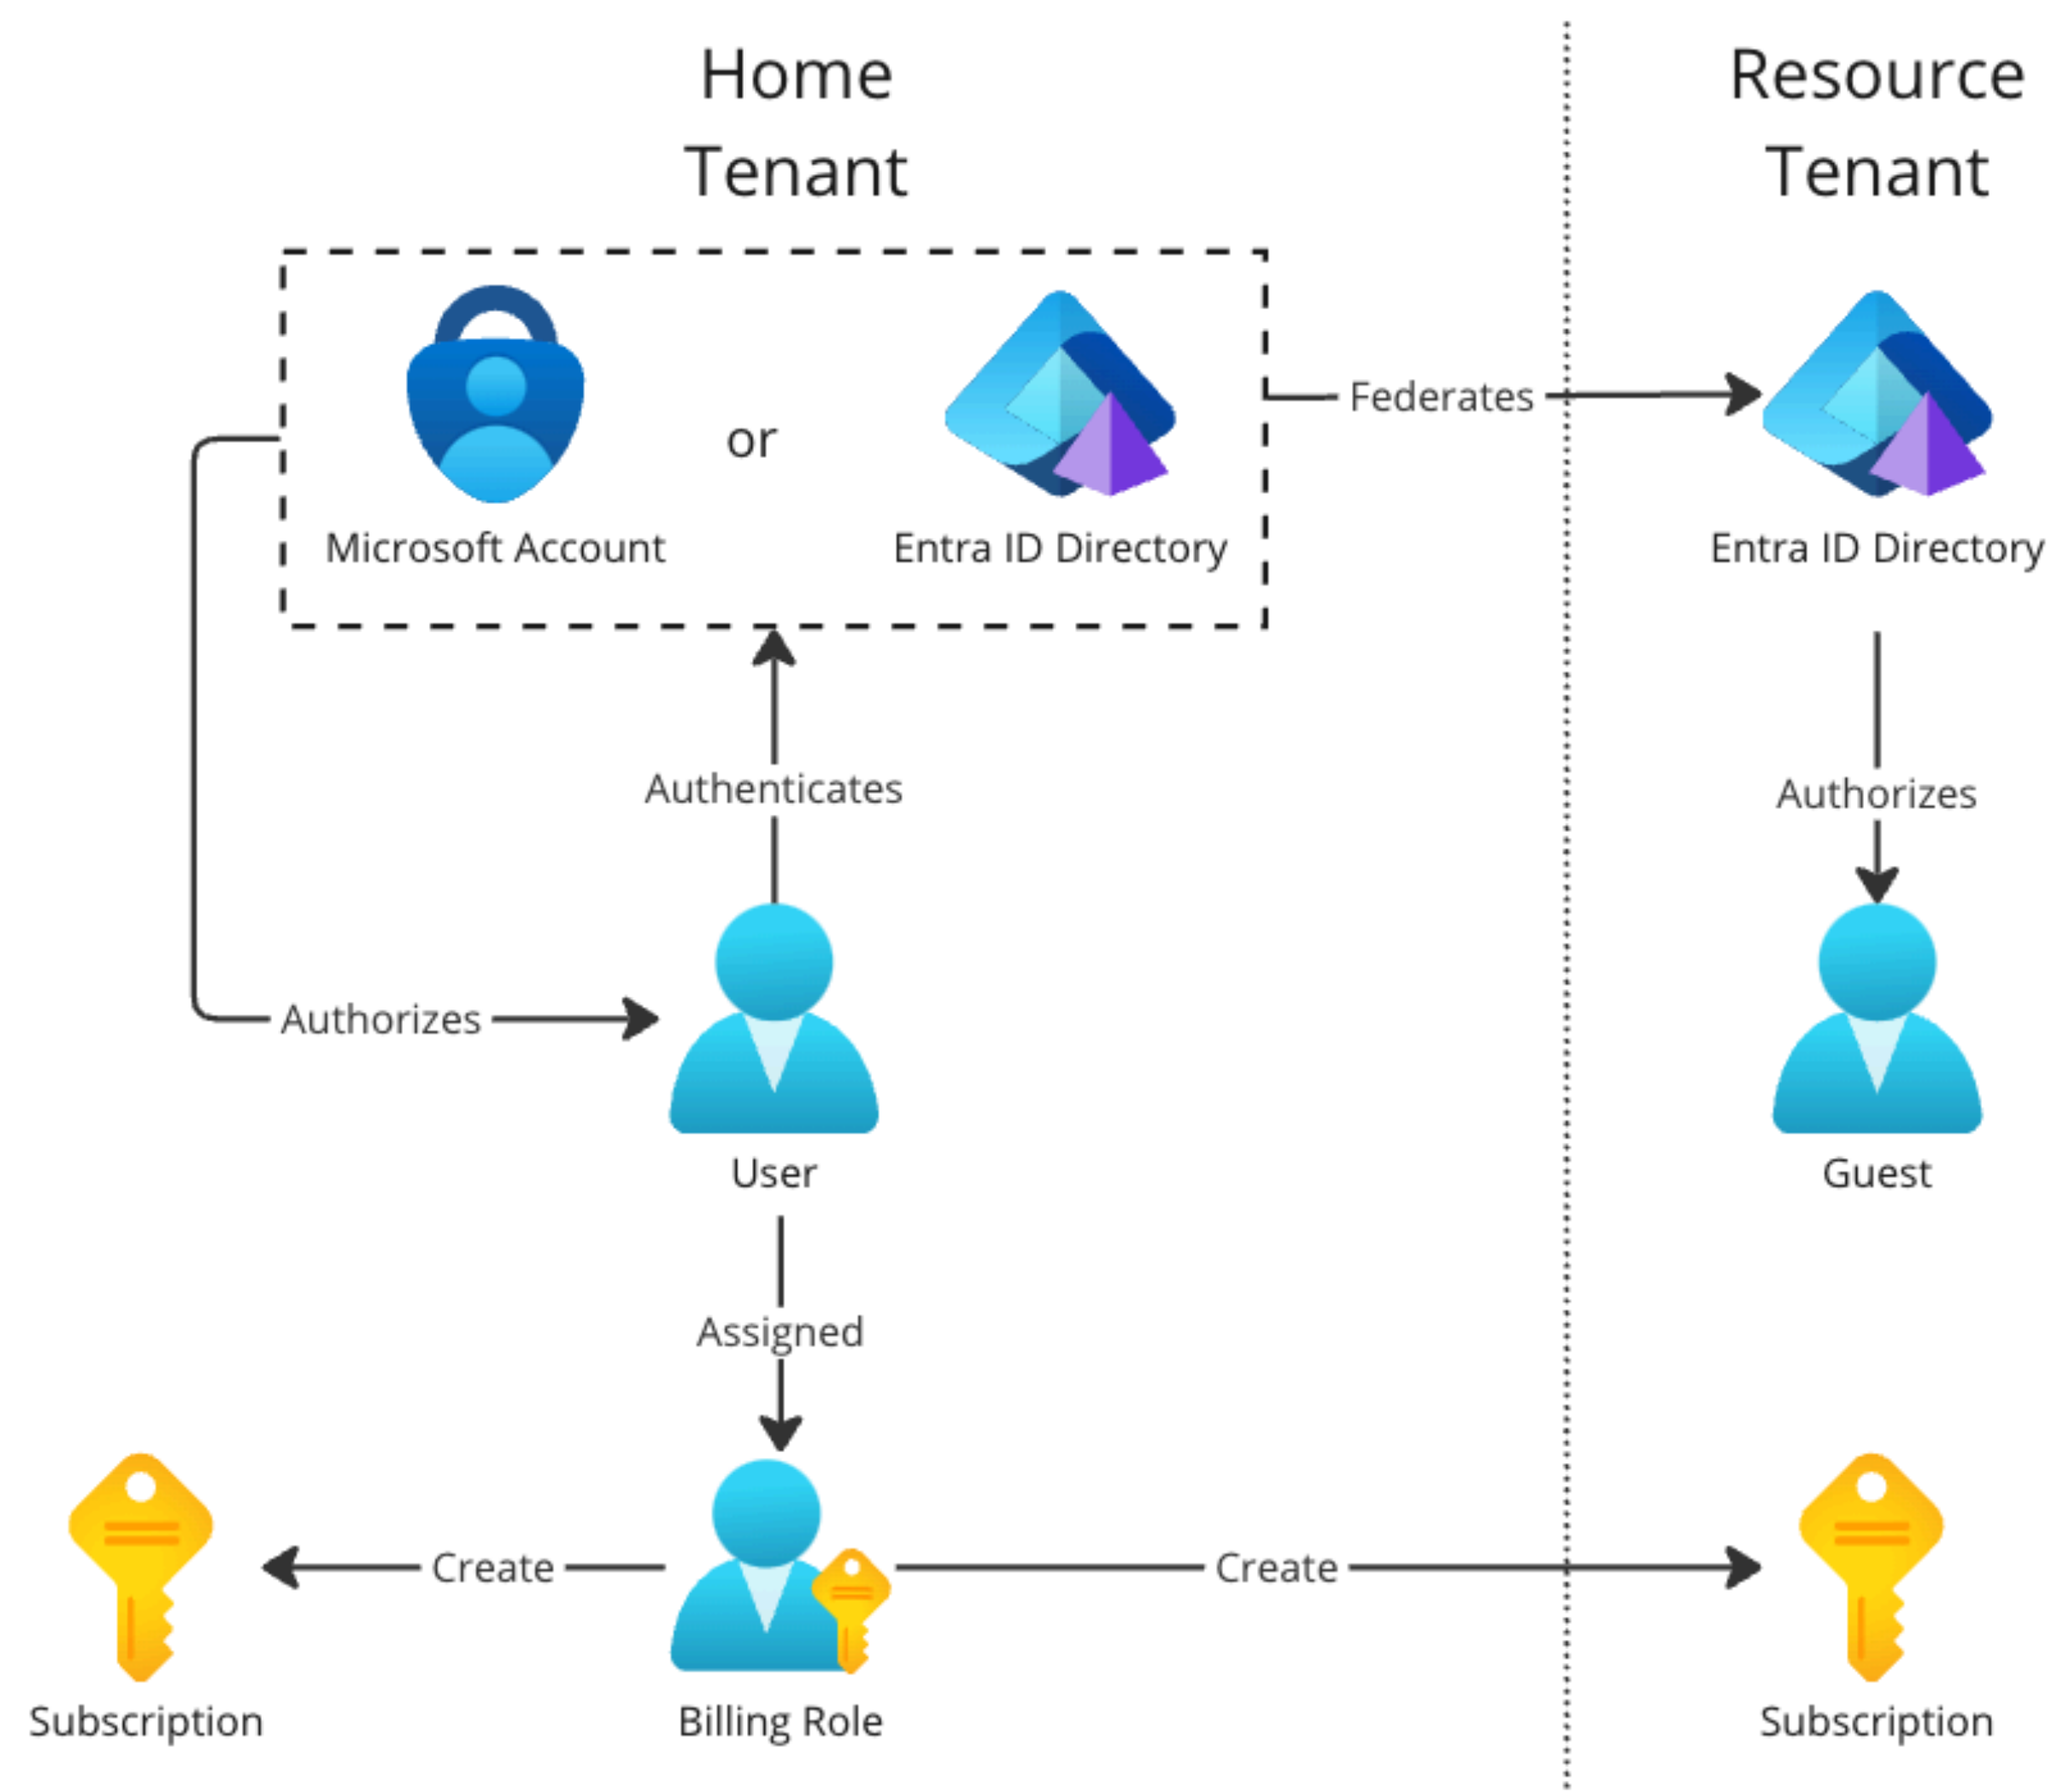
Home Tenant

Resource Tenant

Microsoft Account

or

Entra ID Directory

Federates

Entra ID Directory

Authenticates

Authorizes

Authorizes

User

Guest

Assigned

Create

Create

Subscription

Billing Role

Subscription